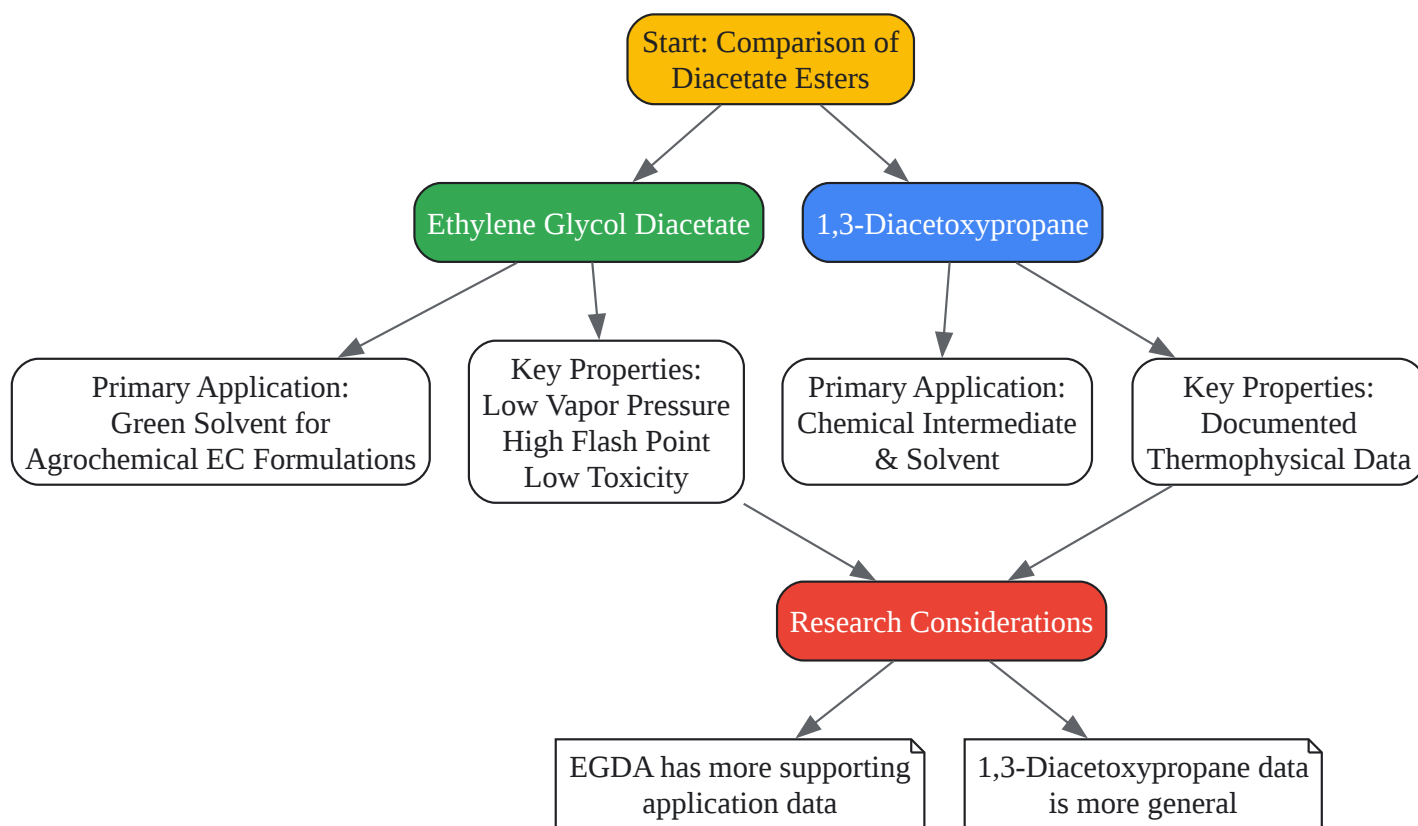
Start: Comparison of Diacetate Esters

Ethylene Glycol Diacetate

1,3-Diacetoxypropane

Primary Application: Green Solvent for Agrochemical EC Formulations

Key Properties: Low Vapor Pressure High Flash Point Low Toxicity

Primary Application: Chemical Intermediate & Solvent

Key Properties: Documented Thermophysical Data

Research Considerations

EGDA has more supporting application data

1,3-Diacetoxypropane data is more general